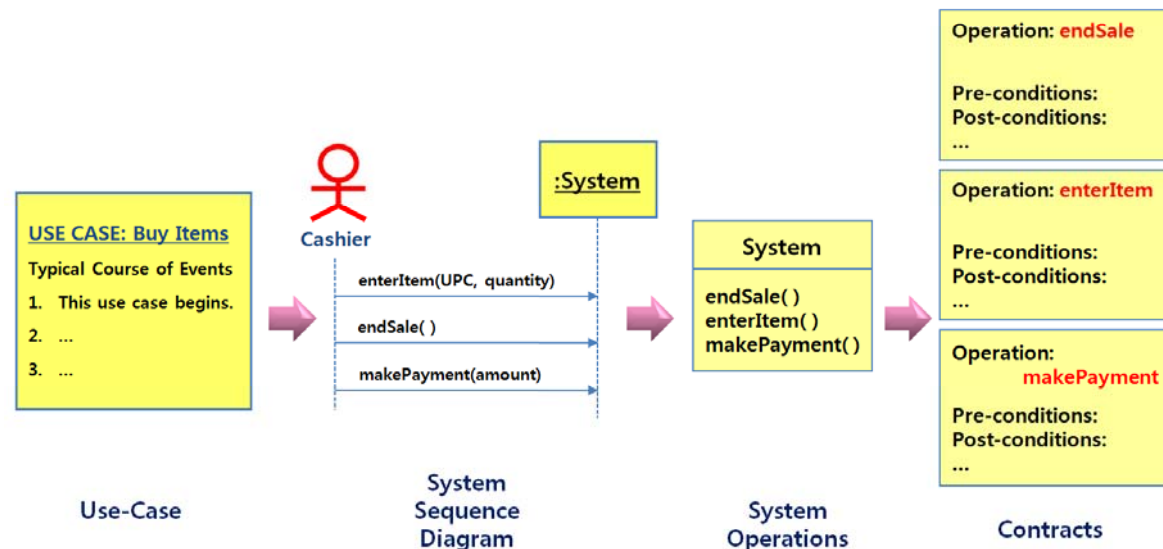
USE CASE: Buy Items

Typical Course of Events

1. This use case begins.

2. ...

3. ...

Use-Case

Cashier

:System

enterItem(UPC, quantity)

endSale( )

makePayment(amount)

System Sequence Diagram

System

endSale( )
enterItem( )
makePayment( )

System Operations

Operation: endSale

Pre-conditions:
Post-conditions:
...

Operation: enterItem

Pre-conditions:
Post-conditions:
...

Operation: makePayment

Pre-conditions:
Post-conditions:
...

Contracts